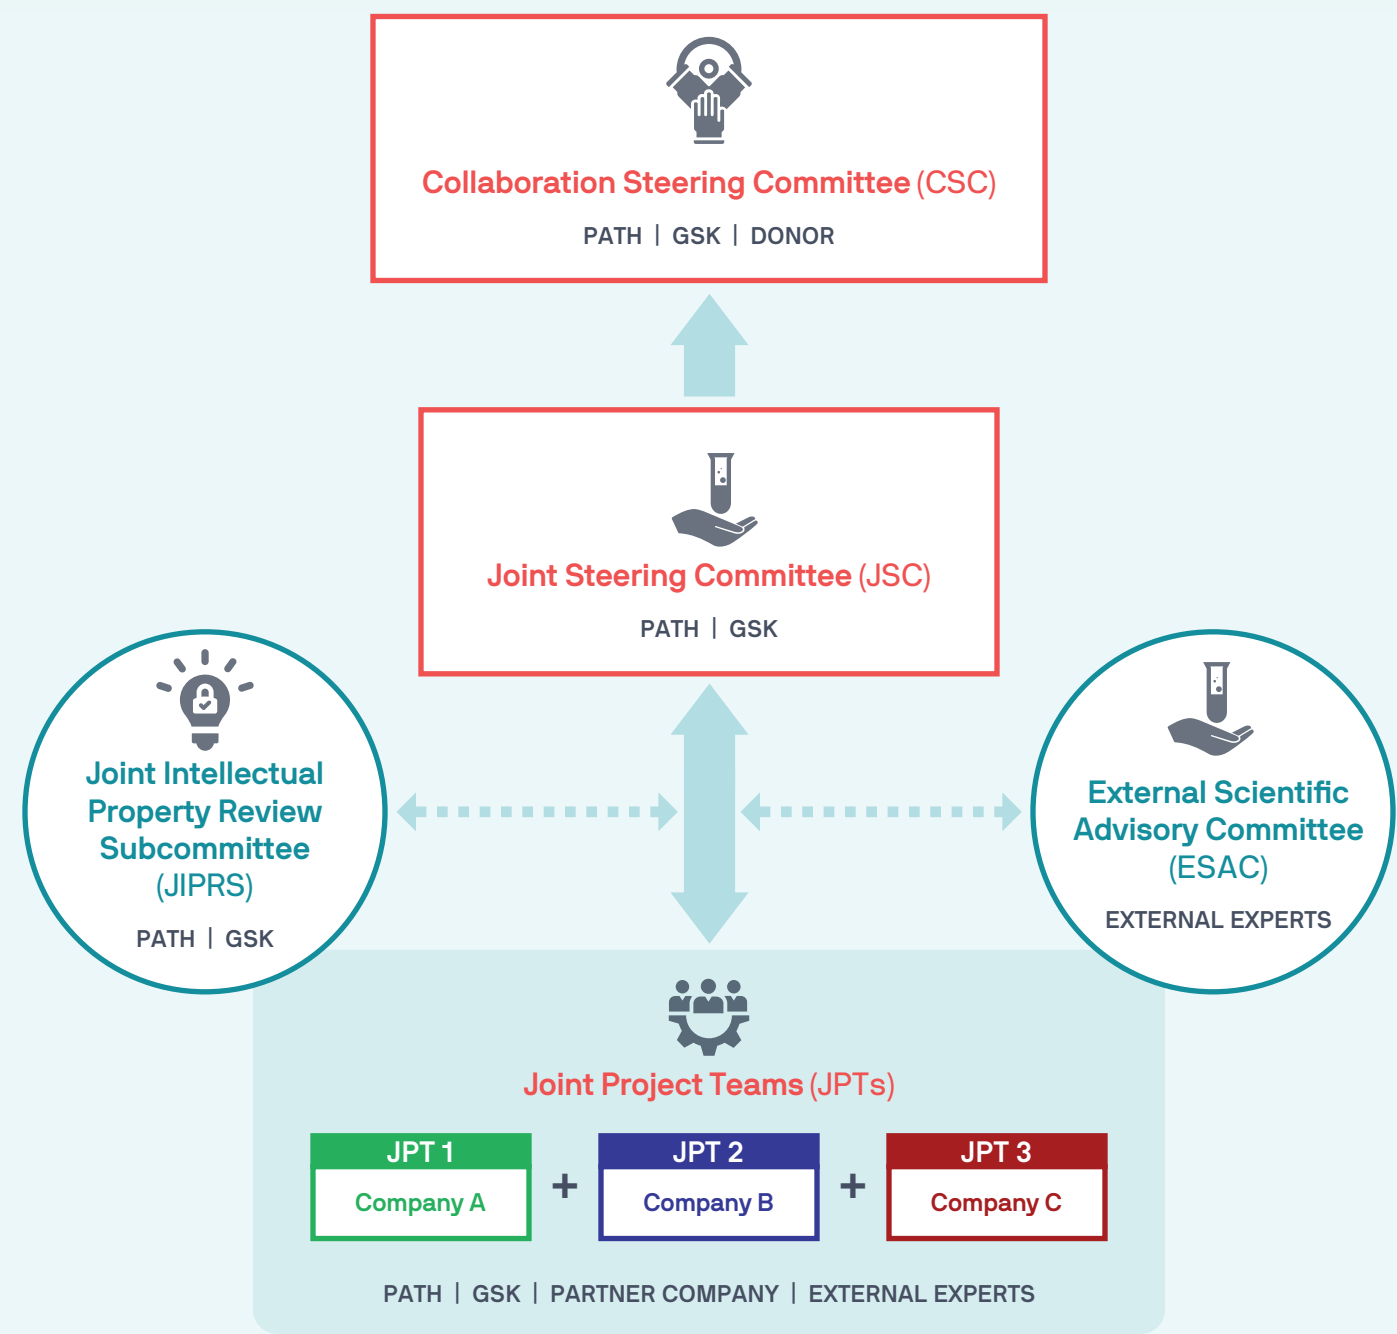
Collaboration Steering Committee (CSC)

PATH | GSK | DONOR

Joint Steering Committee (JSC)

PATH | GSK

Joint Intellectual Property Review Subcommittee (JIPRS)

PATH | GSK

External Scientific Advisory Committee (ESAC)

EXTERNAL EXPERTS

Joint Project Teams (JPTs)

JPT 1
Company A

+

JPT 2
Company B

+

JPT 3
Company C

PATH | GSK | PARTNER COMPANY | EXTERNAL EXPERTS